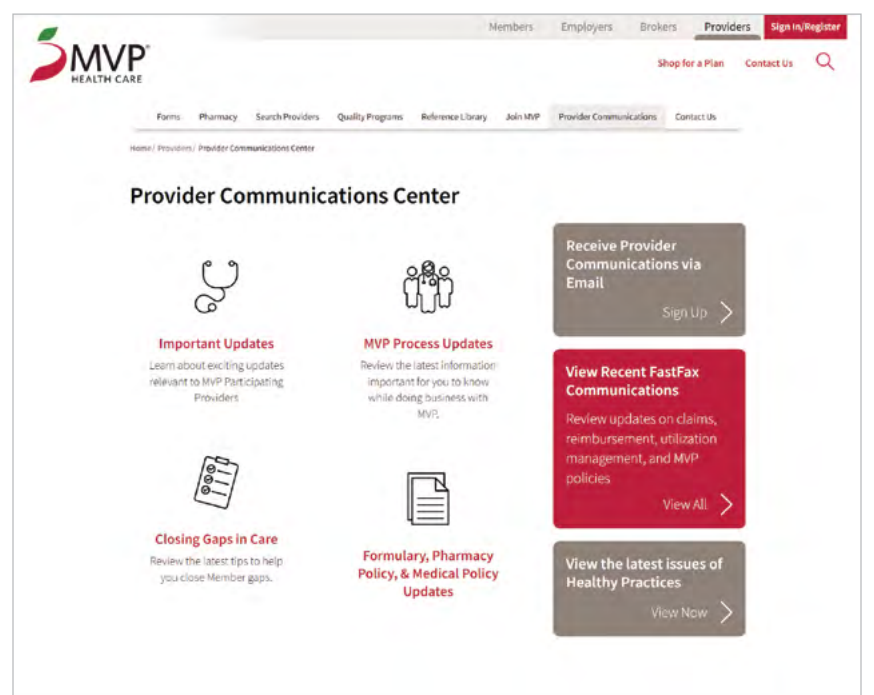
Members Employers Brokers Providers Sign In/Register

MVP® HEALTH CARE

Shop for a Plan Contact Us

Forms Pharmacy Search Providers Quality Programs Reference Library Join MVP Provider Communications Contact Us

Home / Providers / Provider Communications Center

Provider Communications Center

Important Updates
Learn about exciting updates relevant to MVP Participating Providers

MVP Process Updates
Review the latest information important for you to know while doing business with MVP.

Receive Provider Communications via Email
Sign Up

View Recent FastFax Communications
Review updates on claims, reimbursement, utilization management, and MVP policies
View All

Closing Gaps in Care
Review the latest tips to help you close Member gaps.

Formulary, Pharmacy Policy, & Medical Policy Updates

View the latest issues of Healthy Practices
View Now